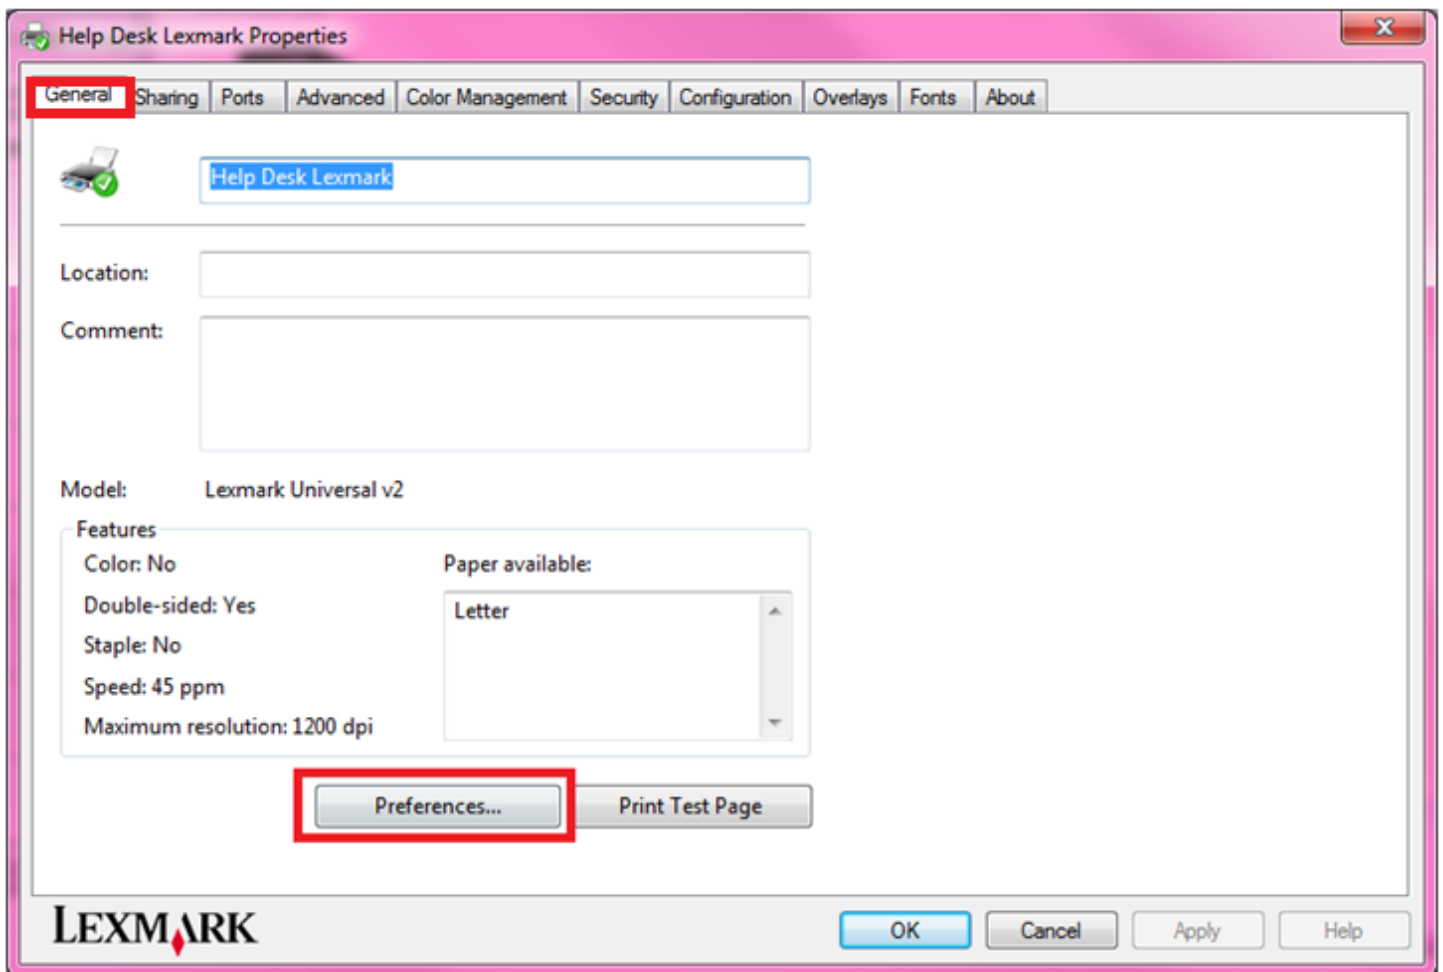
Help Desk Lexmark Properties

General Sharing Ports Advanced Color Management Security Configuration Overlays Fonts About

Help Desk Lexmark

Location:

Comment:

Model: Lexmark Universal v2

Features

Color: No

Double-sided: Yes

Staple: No

Speed: 45 ppm

Maximum resolution: 1200 dpi

Paper available:

Letter

Preferences...

Print Test Page

LEXMARK

OK Cancel Apply Help